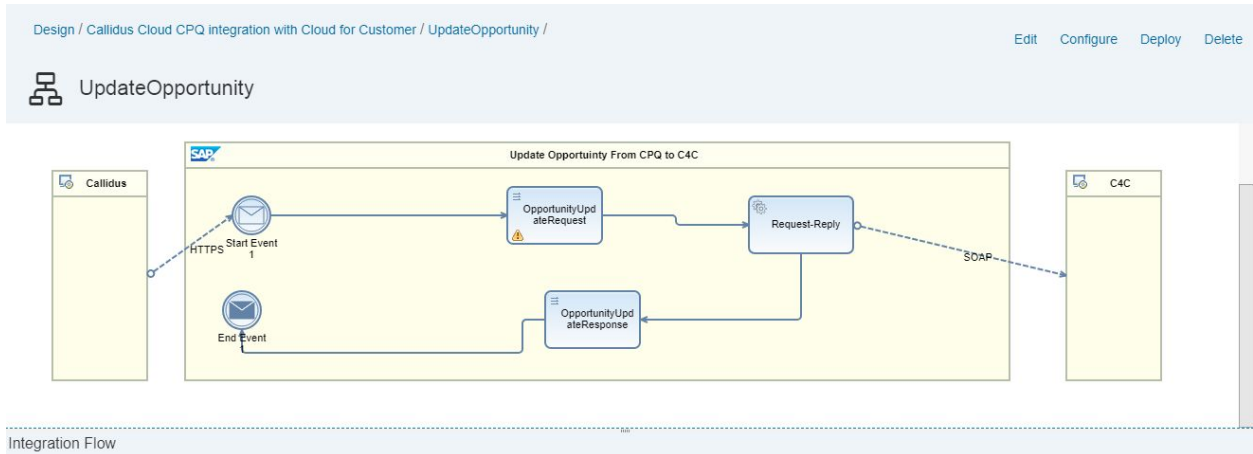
Design / Callidus Cloud CPQ integration with Cloud for Customer / UpdateOpportunity /

Edit Configure Deploy Delete

UpdateOpportunity

SAP

Update Opportunity From CPQ to C4C

Callidus

C4C

HTTPS

Start Event 1

OpportunityUpdateRequest

Request-Reply

SOAP

OpportunityUpdateResponse

End Event

Integration Flow